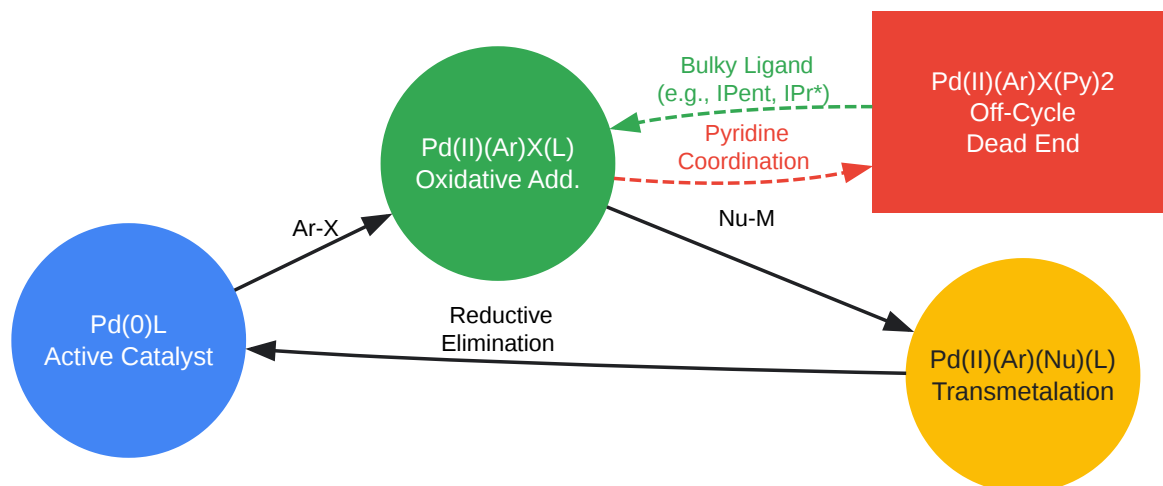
Bulky Ligand
(e.g., IPent, IPr*)

Pd(II)(Ar)X(Py)2
Off-Cycle
Dead End

Pd(II)(Ar)X(L)
Oxidative Add.

Pyridine
Coordination

Ar-X

Nu-M

Pd(0)L
Active Catalyst

Reductive
Elimination

Pd(II)(Ar)(Nu)(L)
Transmetalation